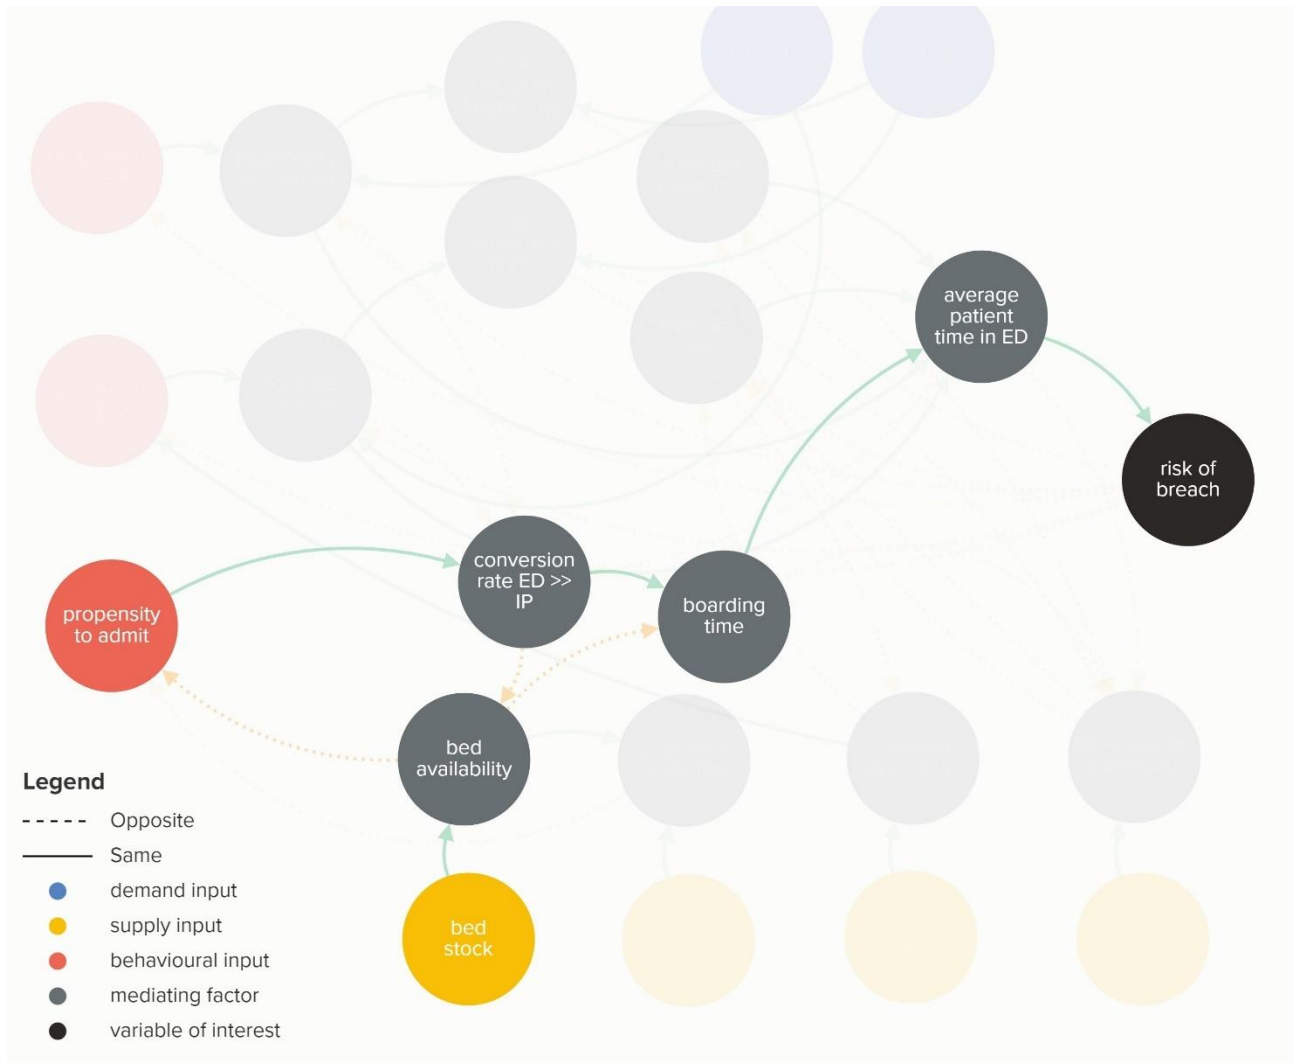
average patient time in ED

risk of breach

conversion rate ED >> IP

propensity to admit

boarding time

bed availability

bed stock

Legend
Opposite
Same
demand input
supply input
behavioural input
mediating factor
variable of interest